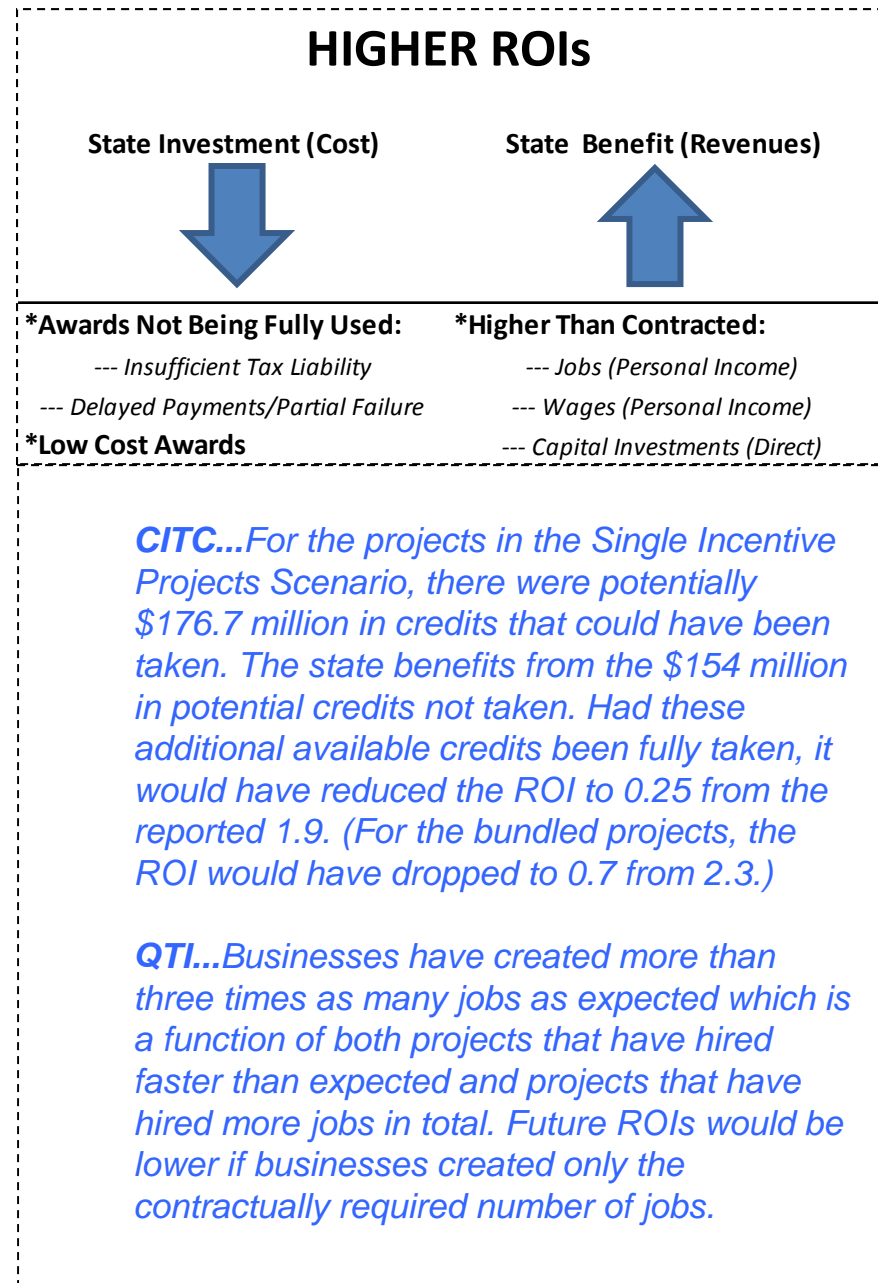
HIGHER ROIs

State Investment (Cost)

State Benefit (Revenues)

*Awards Not Being Fully Used:
--- Insufficient Tax Liability
--- Delayed Payments/Partial Failure
*Low Cost Awards

*Higher Than Contracted:
--- Jobs (Personal Income)
--- Wages (Personal Income)
--- Capital Investments (Direct)

CITC...For the projects in the Single Incentive Projects Scenario, there were potentially \$176.7 million in credits that could have been taken. The state benefits from the \$154 million in potential credits not taken. Had these additional available credits been fully taken, it would have reduced the ROI to 0.25 from the reported 1.9. (For the bundled projects, the ROI would have dropped to 0.7 from 2.3.)

QTI...Businesses have created more than three times as many jobs as expected which is a function of both projects that have hired faster than expected and projects that have hired more jobs in total. Future ROIs would be lower if businesses created only the contractually required number of jobs.